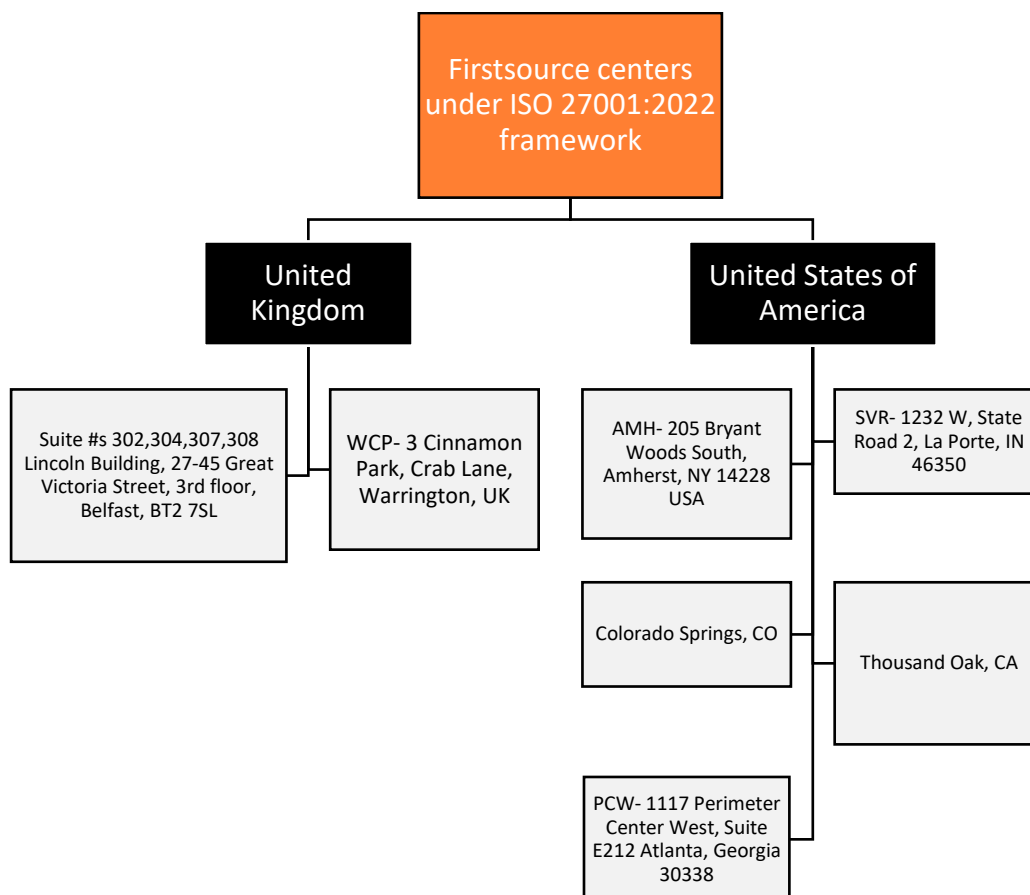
Firstsource centers under ISO 27001:2022 framework

United Kingdom

Suite #s 302,304,307,308 Lincoln Building, 27-45 Great Victoria Street, 3rd floor, Belfast, BT2 7SL

WCP- 3 Cinnamon Park, Crab Lane, Warrington, UK

United States of America

AMH- 205 Bryant Woods South, Amherst, NY 14228 USA

SVR- 1232 W, State Road 2, La Porte, IN 46350

Colorado Springs, CO

Thousand Oak, CA

PCW- 1117 Perimeter Center West, Suite E212 Atlanta, Georgia 30338